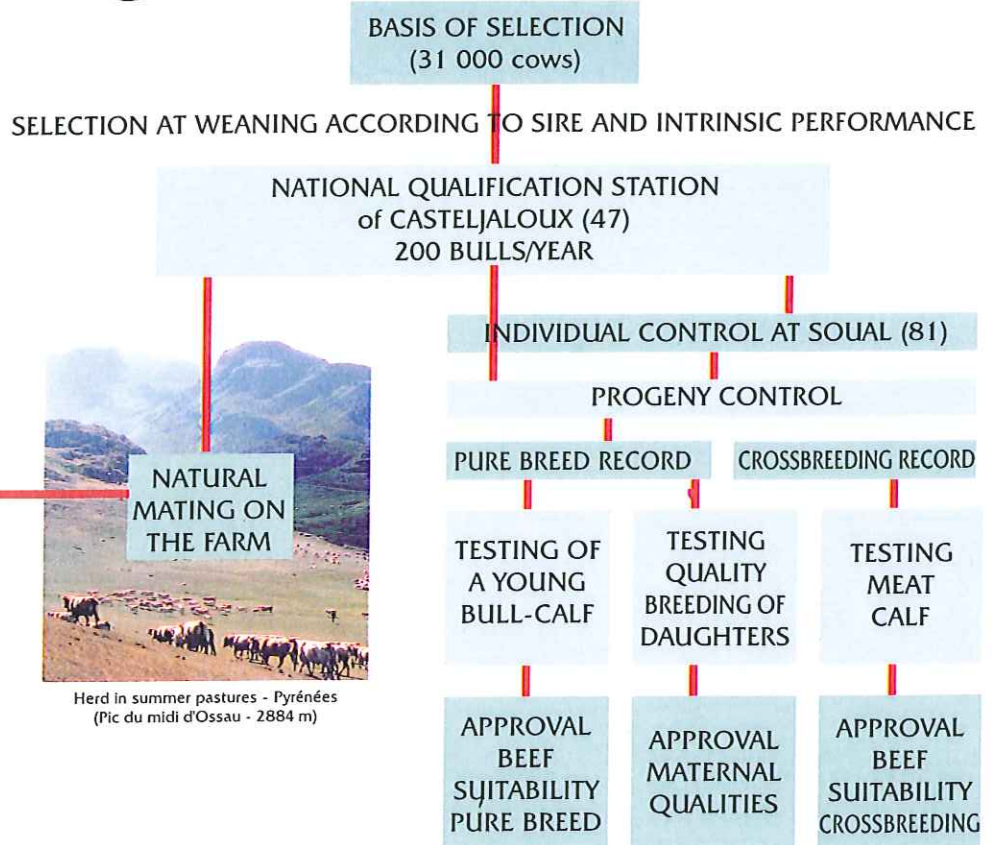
BASIS OF SELECTION
(31 000 cows)

SELECTION AT WEANING ACCORDING TO SIRE AND INTRINSIC PERFORMANCE

NATIONAL QUALIFICATION STATION
of CASTELJALOUX (47)
200 BULLS/YEAR

INDIVIDUAL CONTROL AT SOUAL (81)

PROGENY CONTROL

PURE BREED RECORD

CROSSBREEDING RECORD

NATURAL MATING ON THE FARM

Herd in summer pastures - Pyrénées
(Pic du midi d'Ossau - 2884 m)

TESTING OF A YOUNG BULL-CALF

TESTING QUALITY BREEDING OF DAUGHTERS

TESTING MEAT CALF

APPROVAL BEEF SUITABILITY PURE BREED

APPROVAL MATERNAL QUALITIES

APPROVAL BEEF SUITABILITY CROSSBREEDING